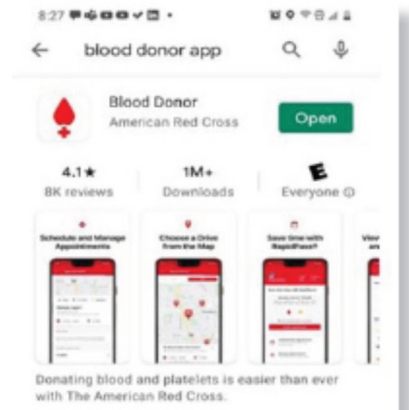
8:27

blood donor app

Blood Donor
American Red Cross

Open

4.1★
8K reviews

1M+
Downloads

E
Everyone ⓘ

Schedule and Manage Appointments

Choose a Drive from the Map

Save time with RapidPass®

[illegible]

Donating blood and platelets is easier than ever with The American Red Cross.